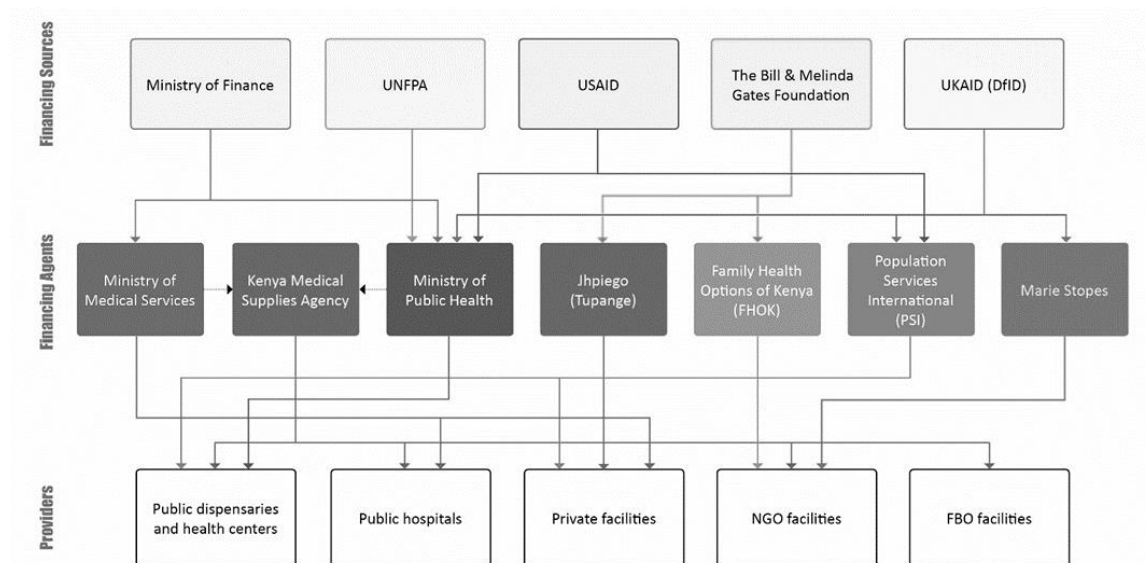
Financing Sources

Ministry of Finance

UNFPA

USAID

The Bill & Melinda Gates Foundation

UKAID (DfID)

Financing Agents

Ministry of Medical Services

Kenya Medical Supplies Agency

Ministry of Public Health

Jhpiego (Tupange)

Family Health Options of Kenya (FHOK)

Population Services International (PSI)

Marie Stopes

Providers

Public dispensaries and health centers

Public hospitals

Private facilities

NGO facilities

FBO facilities